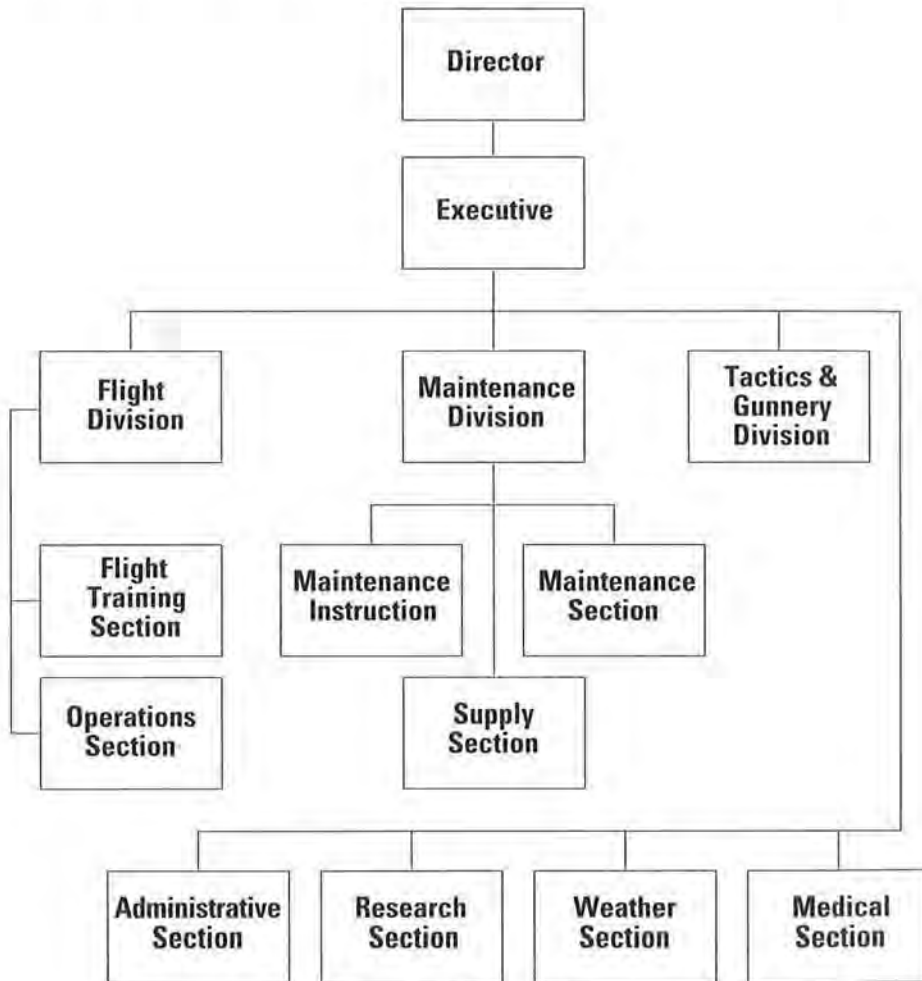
Director

Executive

Flight Division

Maintenance Division

Tactics & Gunnery Division

Flight Training Section

Operations Section

Maintenance Instruction

Maintenance Section

Supply Section

Administrative Section

Research Section

Weather Section

Medical Section